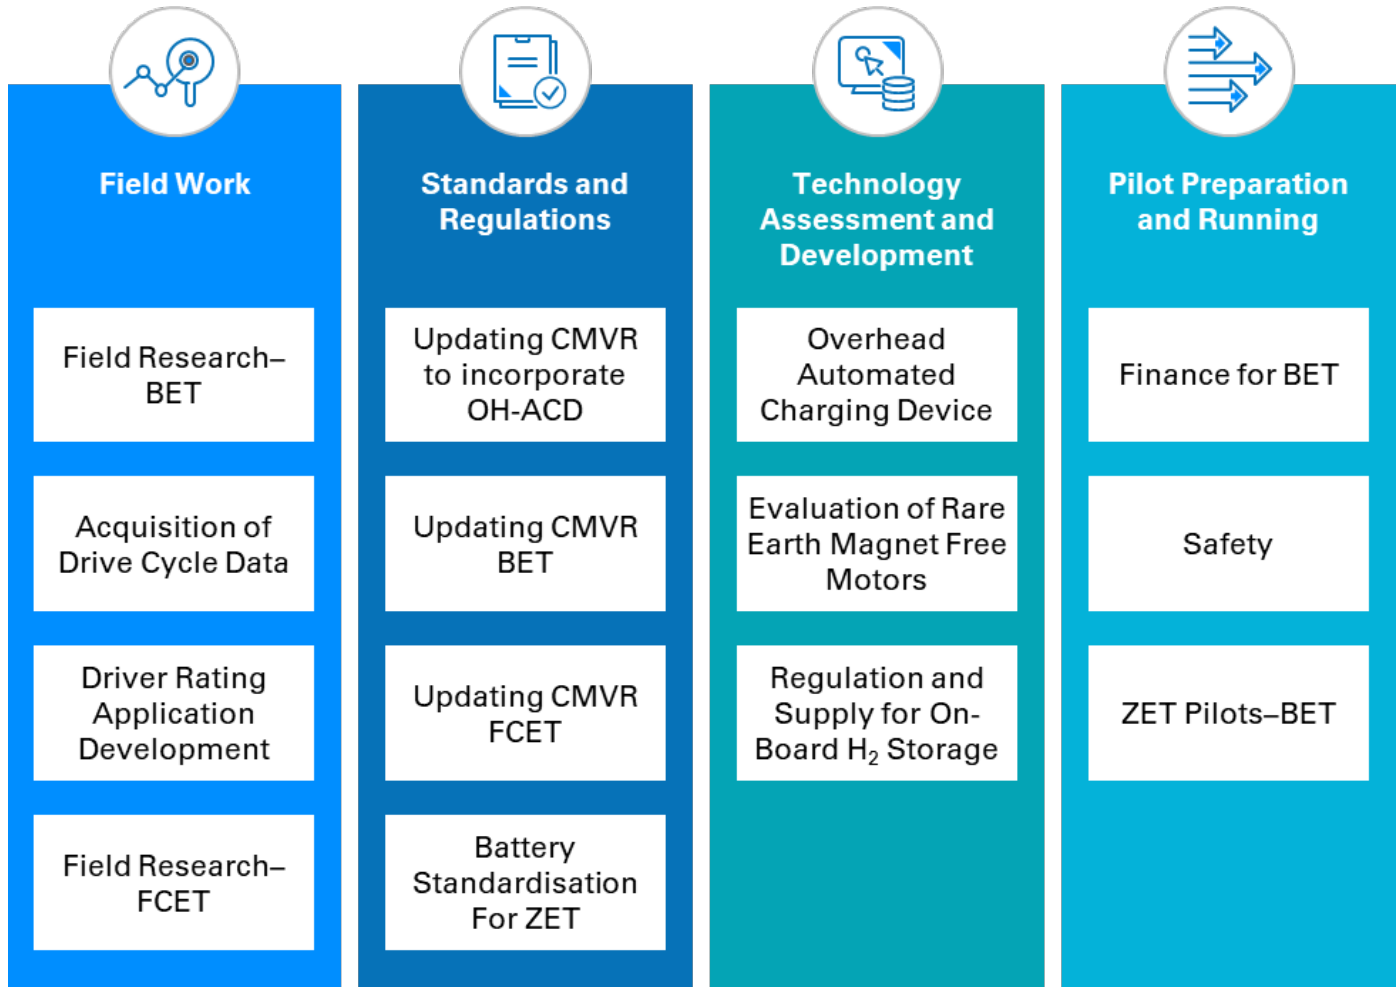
Field Work

Field Research–BET

Acquisition of Drive Cycle Data

Driver Rating Application Development

Field Research–FCET

Standards and Regulations

Updating CMVR to incorporate OH-ACD

Updating CMVR BET

Updating CMVR FCET

Battery Standardisation For ZET

Technology Assessment and Development

Overhead Automated Charging Device

Evaluation of Rare Earth Magnet Free Motors

Regulation and Supply for On-Board $H_2$ Storage

Pilot Preparation and Running

Finance for BET

Safety

ZET Pilots–BET